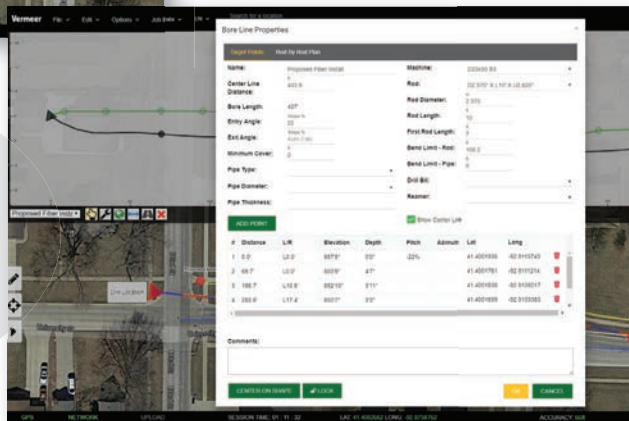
Vermeer File Edit Options Job Data Search for a location

Bore Line Properties

Target Points Rod by Rod Plan

Name: Proposed Fiber Install
Center Line Distance: 443.9
Bore Length: 437'
Entry Angle: 22
Exit Angle:
Minimum Cover: 0
Pipe Type:
Pipe Diameter:
Pipe Thickness:

Machine: 22X30 S3
Rod:
Rod Diameter: 2.375
Rod Length: 10
First Rod Length: 5
Bend Limit - Rod: 166.2
Bend Limit - Pipe: 0
Drill Bit:
Reamer:

ADD POINT

Show Center Line

| # | Distance | L/R | Elevation | Depth | Pitch | Azimuth | Lat | Long |
|---|---|---|---|---|---|---|---|---|
| 1 | 0.0' | L0.0' | 857'6" | 0'0" | -22% | | 41.4001836 | -92.9115743 |
| 2 | 66.7' | L0.0' | 853'6" | 4'7" | | | 41.4001761 | -92.9111214 |
| 3 | 166.7' | L15.6' | 852'10" | 5'11" | | | 41.4001836 | -92.9105017 |
| 4 | 263.8' | L17.4' | 853'7" | 5'0" | | | 41.4001839 | -92.9103383 |

Comments:

CENTER ON SHAPE LOCK OK CANCEL

Proposed Fiber Install

GPS NETWORK UPLOAD SESSION TIME: 01 : 11 : 32 LAT: 41.4002562 LONG: -92.9730752 ACCURACY: 0.08